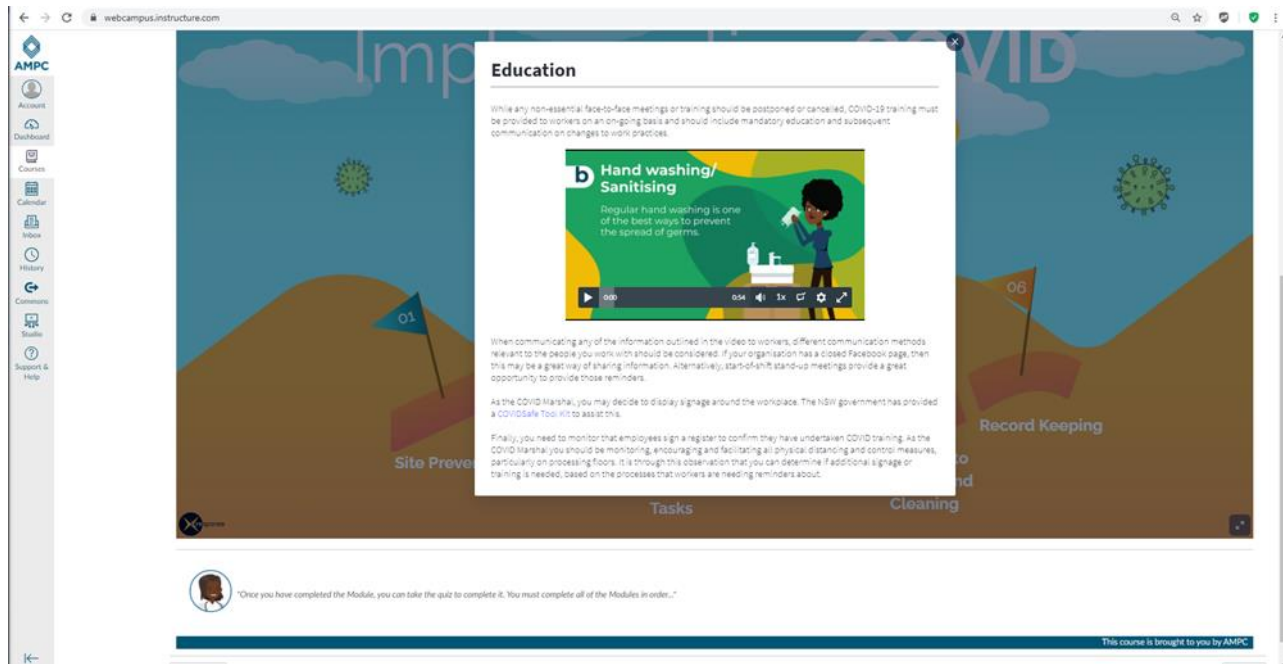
webcampus.instructure.com

AMPC

Account

Dashboard

Courses

Calendar

Inbox

History

Commons

Studio

Support & Help

Impl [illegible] COVID

Education

While any non-essential face-to-face meetings or training should be postponed or cancelled, COVID-19 training must be provided to workers on an on-going basis and should include mandatory education and subsequent communication on changes to work practices.

Hand washing/ Sanitising

Regular hand washing is one of the best ways to prevent the spread of germs.

0:00 0:54 1x

When communicating any of the information outlined in the video to workers, different communication methods relevant to the people you work with should be considered. If your organisation has a closed Facebook page, then this may be a great way of sharing information. Alternatively, start-of-shift stand-up meetings provide a great opportunity to provide those reminders.

As the COVID Marshal, you may decide to display signage around the workplace. The NSW government has provided a COVIDSafe Tool Kit to assist this.

Finally, you need to monitor that employees sign a register to confirm they have undertaken COVID training. As the COVID Marshal you should be monitoring, encouraging and facilitating all physical distancing and control measures, particularly on processing floors. It is through this observation that you can determine if additional signage or training is needed, based on the processes that workers are needing reminders about.

01

06

Site Preve

Record Keeping

Tasks

Cleaning

"Once you have completed the Module, you can take the quiz to complete it. You must complete all of the Modules in order..."

This course is brought to you by AMPC